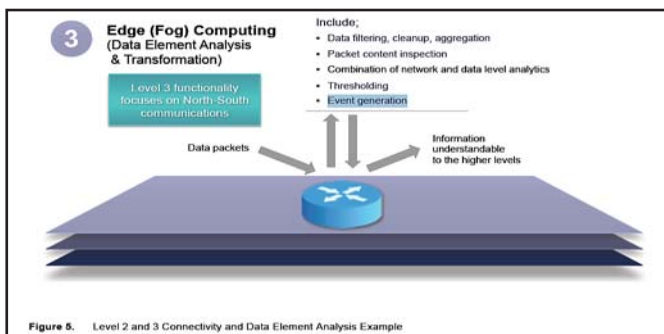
3

Edge (Fog) Computing
(Data Element Analysis & Transformation)

Level 3 functionality focuses on North-South communications

Include;
• Data filtering, cleanup, aggregation
• Packet content inspection
• Combination of network and data level analytics
• Thresholding
• Event generation

Data packets

Information understandable to the higher levels

Figure 5. Level 2 and 3 Connectivity and Data Element Analysis Example